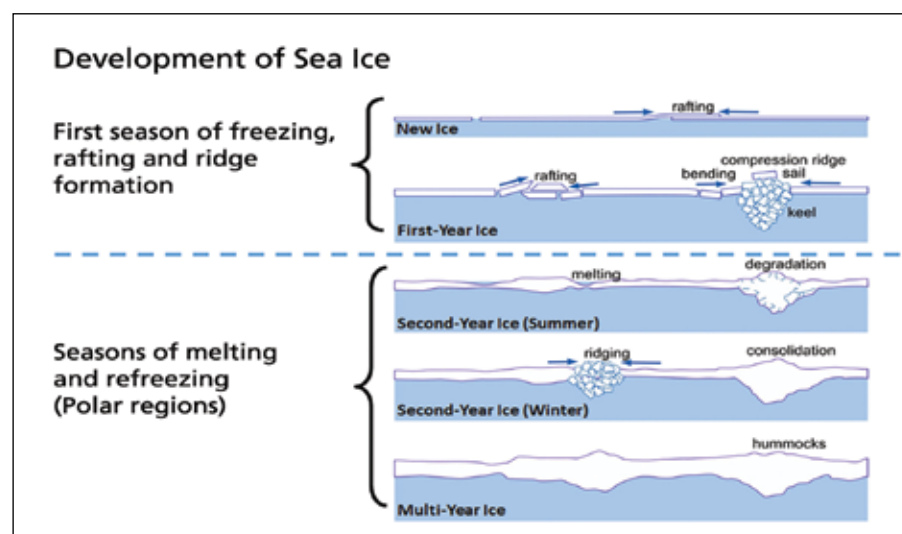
Development of Sea Ice

First season of freezing, rafting and ridge formation

rafting
New Ice

rafting
bending
compression ridge
sail
keel
First-Year Ice

Seasons of melting and refreezing (Polar regions)

melting
degradation
Second-Year Ice (Summer)

ridging
consolidation
Second-Year Ice (Winter)

hummocks
Multi-Year Ice